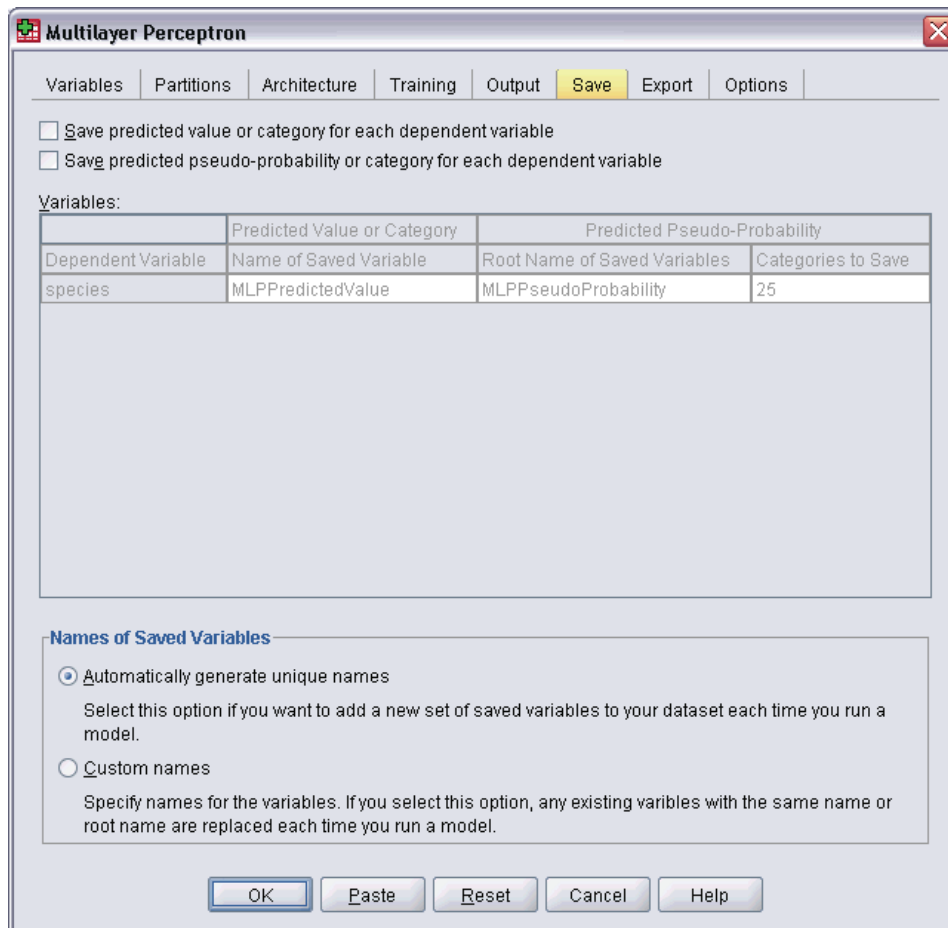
Multilayer Perceptron

Variables | Partitions | Architecture | Training | Output | Save | Export | Options

Save predicted value or category for each dependent variable

Save predicted pseudo-probability or category for each dependent variable

Variables:

| | Predicted Value or Category | Predicted Pseudo-Probability | |
|---|---|---|---|
| Dependent Variable | Name of Saved Variable | Root Name of Saved Variables | Categories to Save |
| species | MLPPredictedValue | MLPPseudoProbability | 25 |

Names of Saved Variables

Automatically generate unique names

Select this option if you want to add a new set of saved variables to your dataset each time you run a model.

Custom names

Specify names for the variables. If you select this option, any existing varibles with the same name or root name are replaced each time you run a model.

OK | Paste | Reset | Cancel | Help